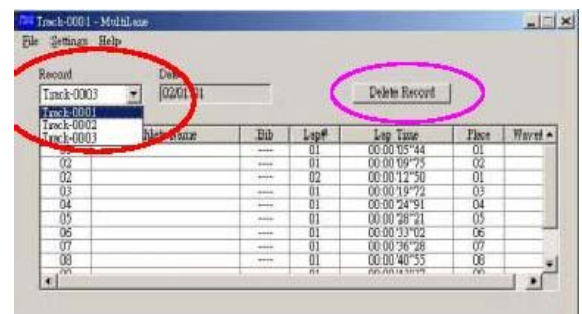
Track-0001 - MultiLane

File Settings Help

Record

Track-0003

Track-0001
Track-0002
Track-0003

Date

02/01/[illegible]

Delete Record

| | Name | Bib | Lap# | Lap Time | Place | Wave# |
|---|---|---|---|---|---|---|
| | | ---- | 01 | 00:00'05"44 | 01 | |
| 02 | | ---- | 01 | 00:00'09"75 | 02 | |
| 02 | | ---- | 02 | 00:00'12"50 | 01 | |
| 03 | | ---- | 01 | 00:00'19"72 | 03 | |
| 04 | | ---- | 01 | 00:00'24"91 | 04 | |
| 05 | | ---- | 01 | 00:00'28"21 | 05 | |
| 06 | | ---- | 01 | 00:00'33"02 | 06 | |
| 07 | | ---- | 01 | 00:00'36"28 | 07 | |
| 08 | | ---- | 01 | 00:00'40"55 | 08 | |
| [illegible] | | | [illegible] | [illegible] | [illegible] | |